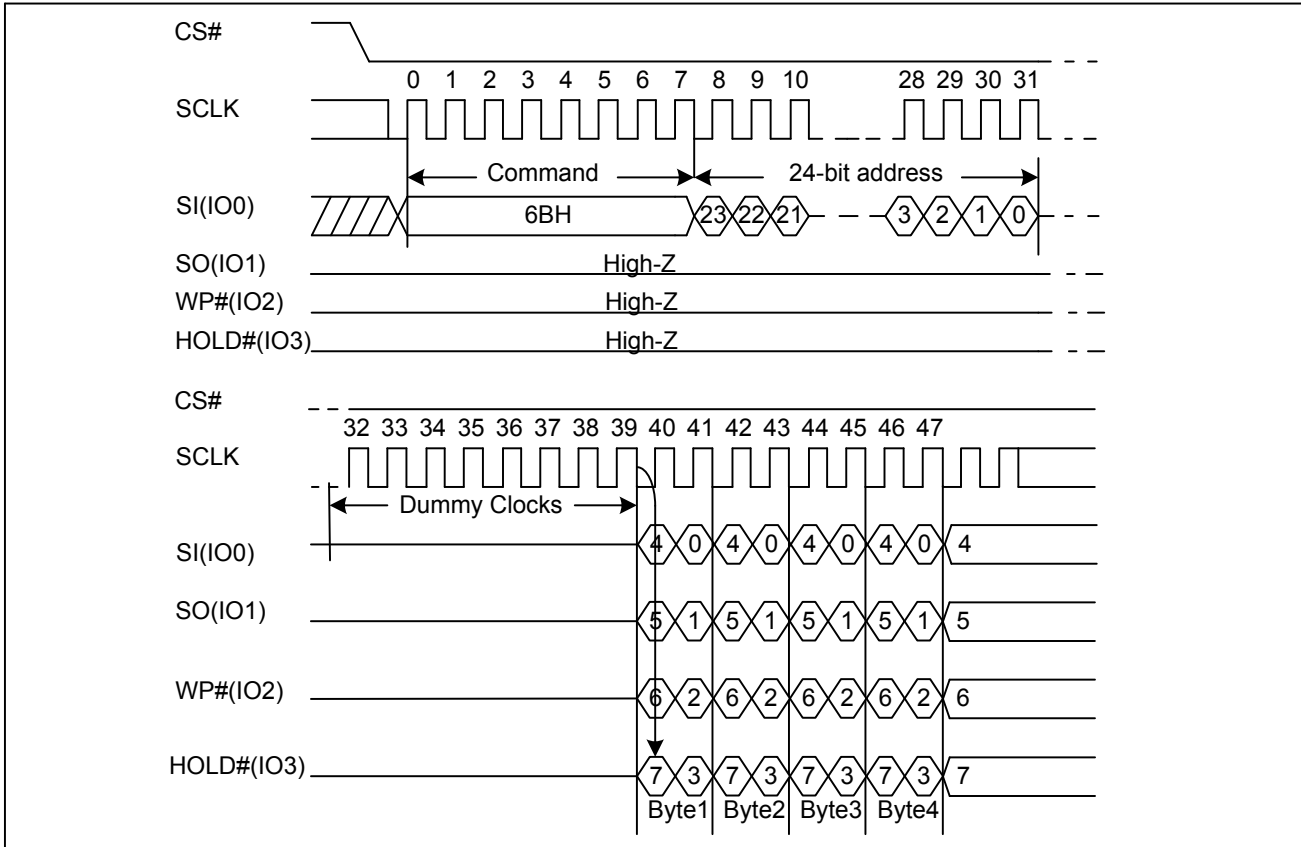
CS#

SCLK

0 1 2 3 4 5 6 7 8 9 10 28 29 30 31

Command

24-bit address

SI(IO0)

6BH

23 22 21 3 2 1 0

SO(IO1) High-Z

WP#(IO2) High-Z

HOLD#(IO3) High-Z

CS#

32 33 34 35 36 37 38 39 40 41 42 43 44 45 46 47

SCLK

Dummy Clocks

SI(IO0) 4 0 4 0 4 0 4 0 4

SO(IO1) 5 1 5 1 5 1 5 1 5

WP#(IO2) 6 2 6 2 6 2 6 2 6

HOLD#(IO3) 7 3 7 3 7 3 7 3 7

Byte1 Byte2 Byte3 Byte4